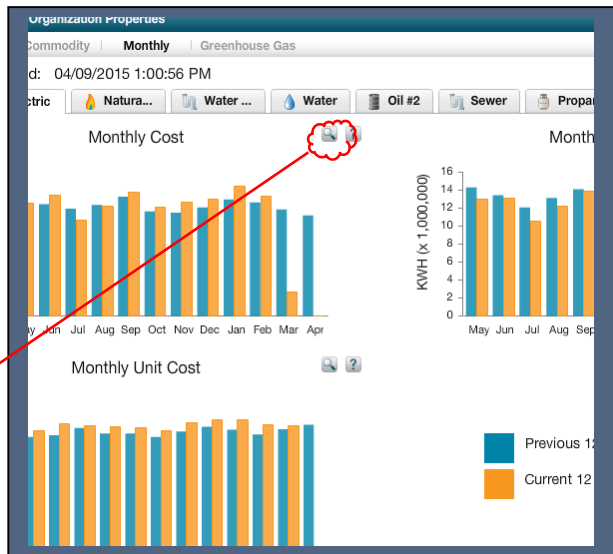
Organization Properties

Commodity | Monthly | Greenhouse Gas

d: 04/09/2015 1:00:56 PM

ctric | Natura... | Water ... | Water | Oil #2 | Sewer | Propa

Monthly Cost

ay Jun Jul Aug Sep Oct Nov Dec Jan Feb Mar Apr

Month

KWH (x 1,000,000)

16 14 12 10 8 6 4 2 0

May Jun Jul Aug Sep

Monthly Unit Cost

Previous 12

Current 12